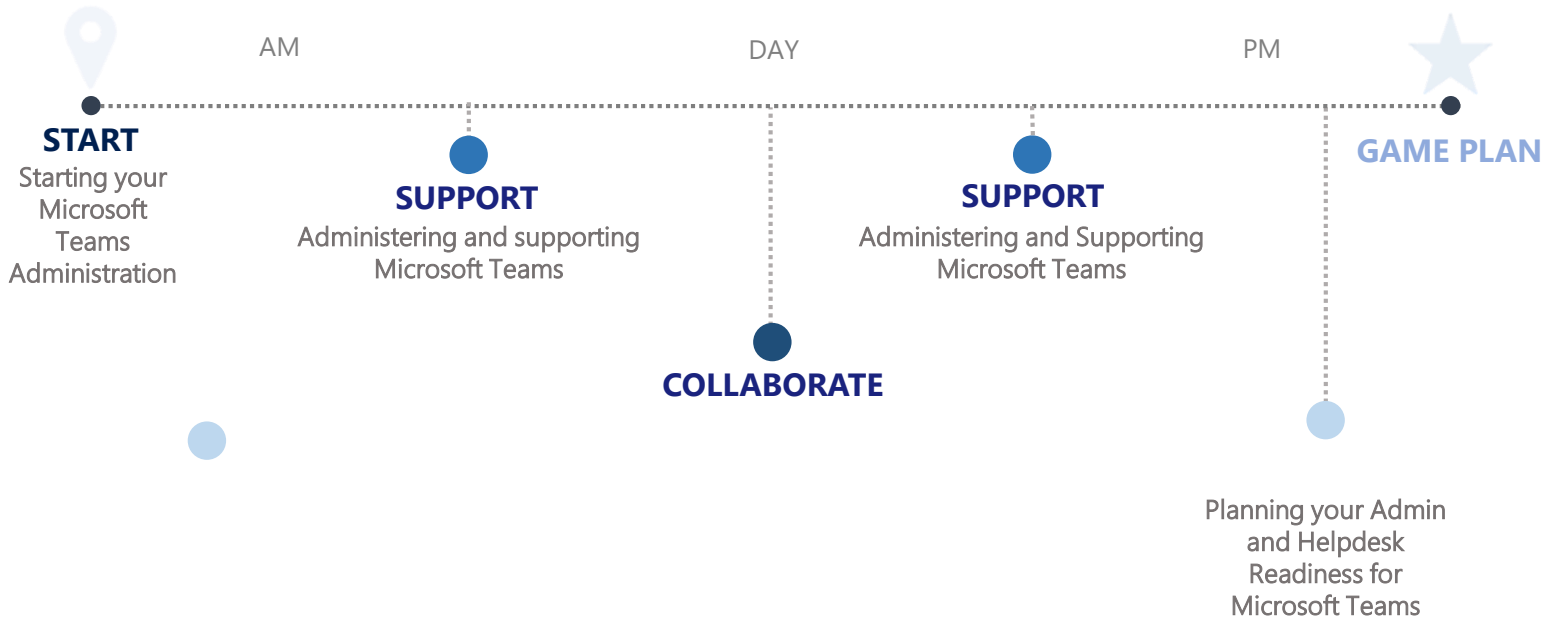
AM

DAY

PM

START
Starting your Microsoft Teams Administration

SUPPORT
Administering and supporting Microsoft Teams

COLLABORATE

SUPPORT
Administering and Supporting Microsoft Teams

GAME PLAN

Planning your Admin and Helpdesk Readiness for Microsoft Teams